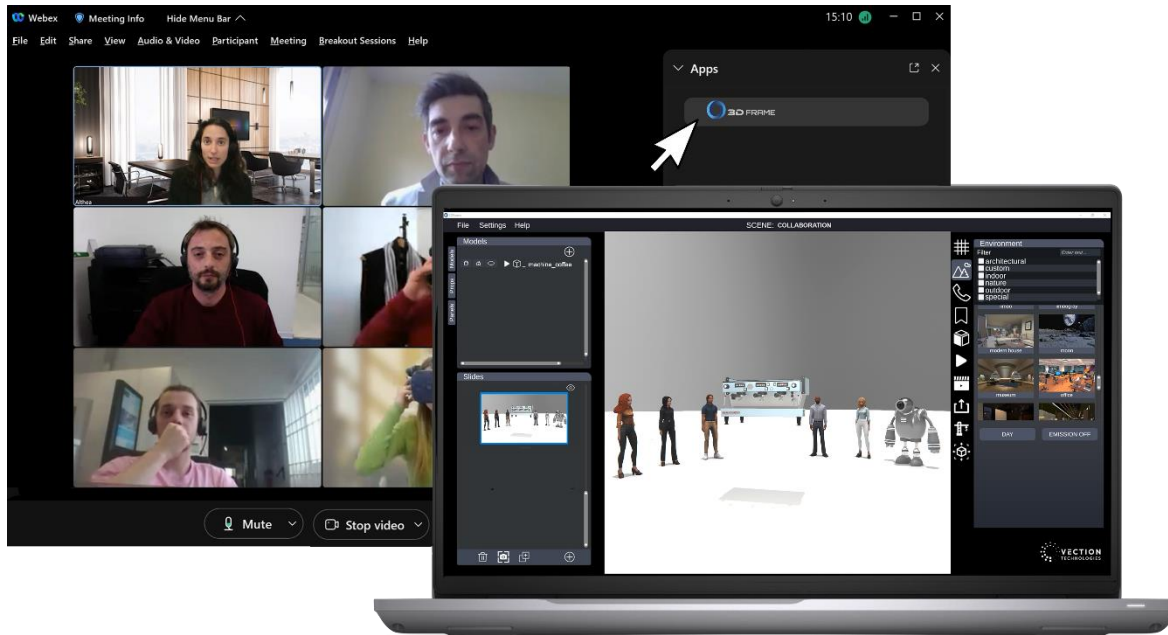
Webex   Meeting Info   Hide Menu Bar

15:10

File  Edit  Share  View  Audio & Video  Participant  Meeting  Breakout Sessions  Help

Apps

3D FRAME

Althea

Mute

Stop video

File  Settings  Help

SCENE: COLLABORATION

Models

Models

Props

Panels

machine_coffee

Slides

Environment

Filter

Enter text...

architectural
custom
indoor
nature
outdoor
special

modern house

moon

museum

office

DAY

EMISSION OFF

VECTION TECHNOLOGIES